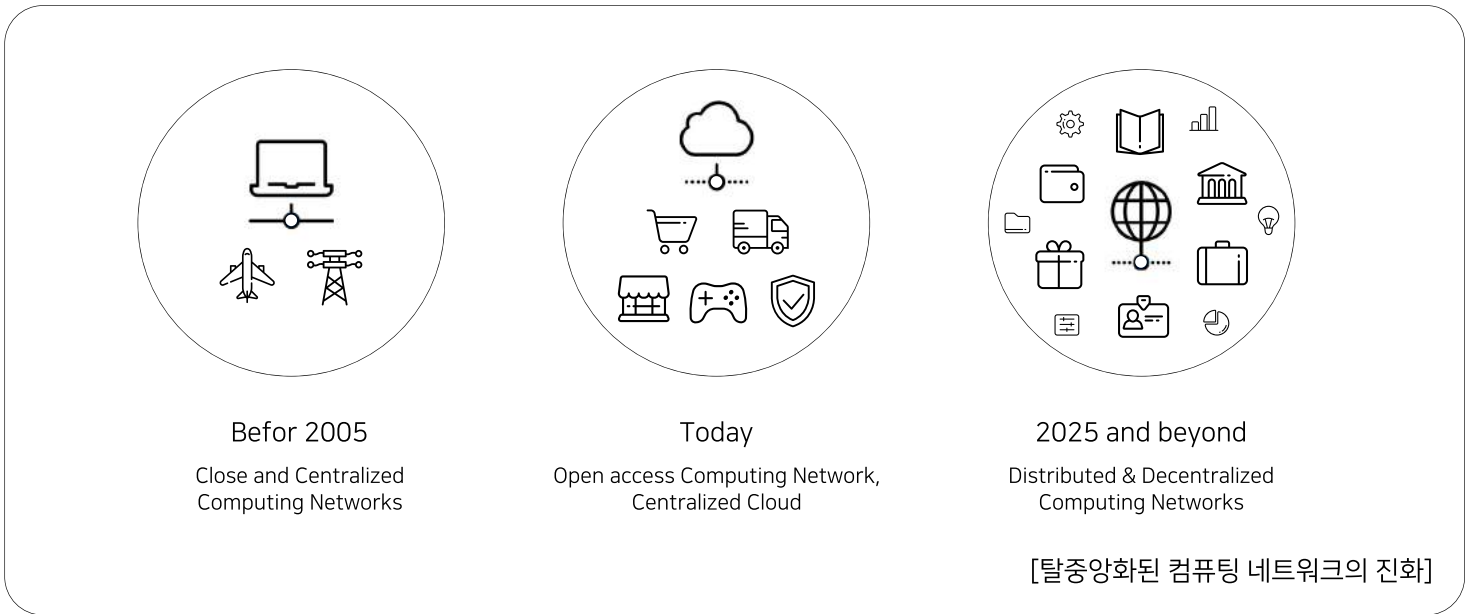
Befor 2005

Close and Centralized Computing Networks

Today

Open access Computing Network, Centralized Cloud

2025 and beyond

Distributed & Decentralized Computing Networks

[탈중앙화된 컴퓨팅 네트워크의 진화]